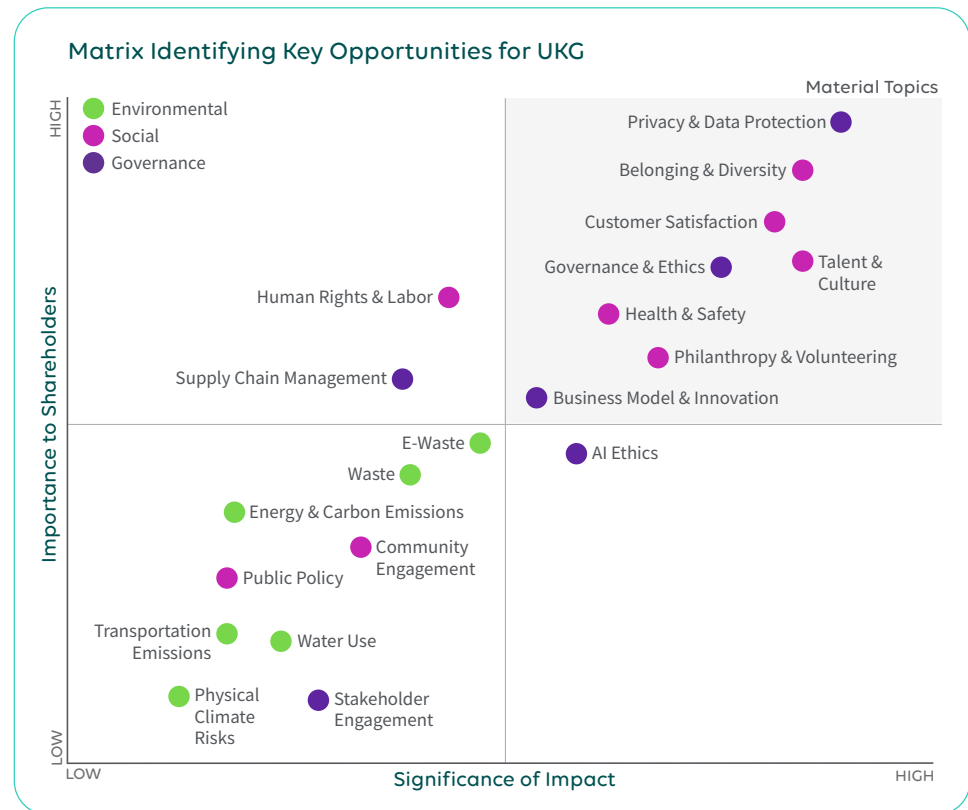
Matrix Identifying Key Opportunities for UKG

Material Topics

HIGH

Environmental
Social
Governance

Privacy & Data Protection
Belonging & Diversity
Customer Satisfaction
Governance & Ethics
Talent & Culture
Human Rights & Labor
Health & Safety
Philanthropy & Volunteering
Supply Chain Management
Business Model & Innovation

Importance to Shareholders

E-Waste
AI Ethics
Waste
Energy & Carbon Emissions
Community Engagement
Public Policy
Transportation Emissions
Water Use
Physical Climate Risks
Stakeholder Engagement

LOW

LOW
Significance of Impact
HIGH